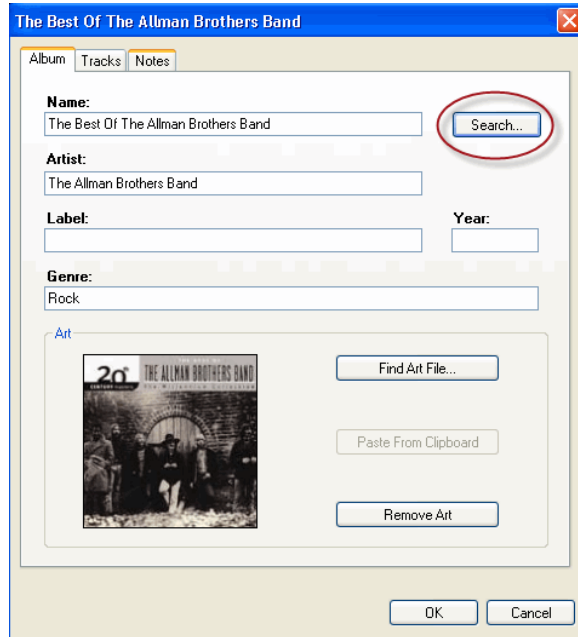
The Best Of The Allman Brothers Band

Album | Tracks | Notes

Name:
The Best Of The Allman Brothers Band
Search...

Artist:
The Allman Brothers Band

Label:

Year:

Genre:
Rock

Art

20th CENTURY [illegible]
THE BEST OF
THE ALLMAN BROTHERS BAND
The Millennium Collection

Find Art File...

Paste From Clipboard

Remove Art

OK
Cancel